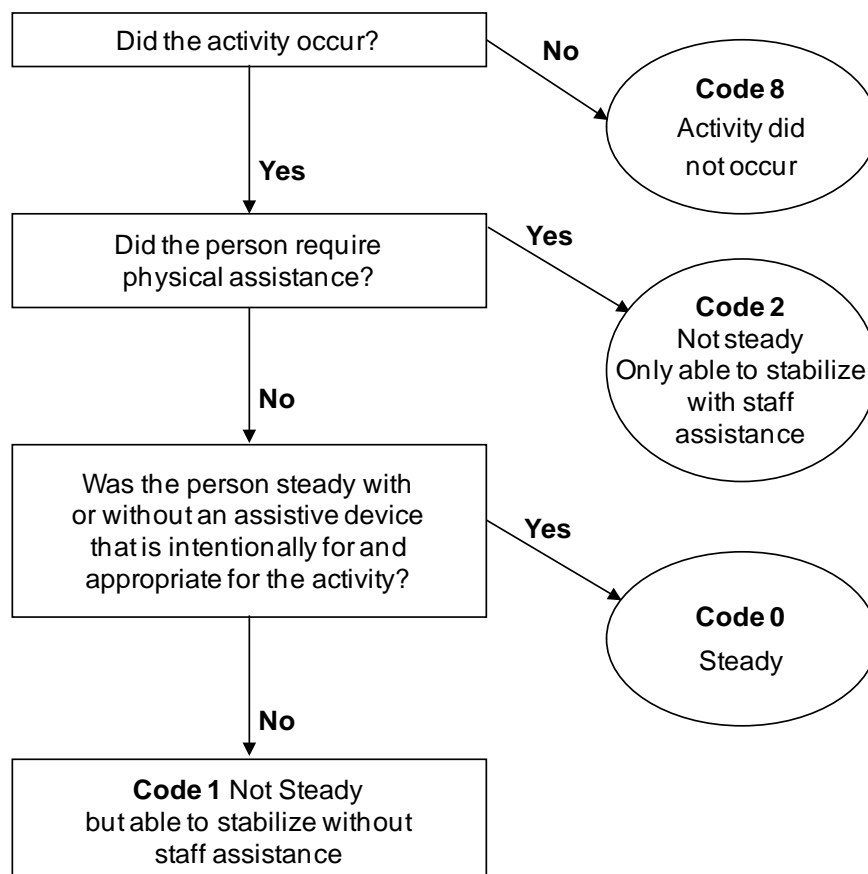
Did the activity occur?

No

Code 8
Activity did not occur

Yes

Did the person require physical assistance?

Yes

Code 2
Not steady
Only able to stabilize with staff assistance

No

Was the person steady with or without an assistive device that is intentionally for and appropriate for the activity?

Yes

Code 0
Steady

No

Code 1 Not Steady but able to stabilize without staff assistance